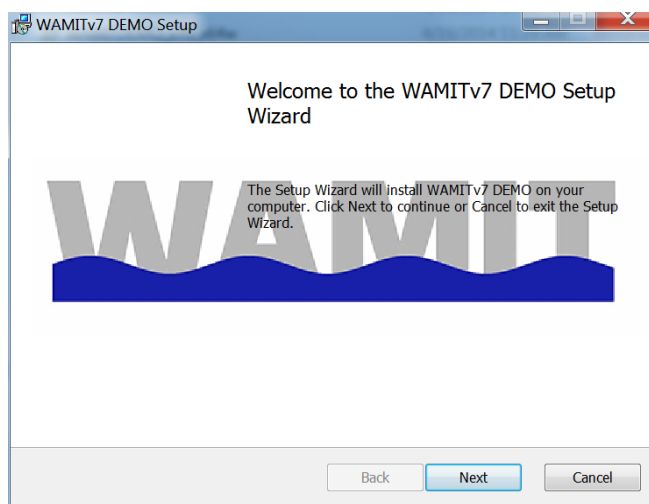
WAMITv7 DEMO Setup

Welcome to the WAMITv7 DEMO Setup Wizard

WAMIT

The Setup Wizard will install WAMITv7 DEMO on your computer. Click Next to continue or Cancel to exit the Setup Wizard.

Back
Next
Cancel